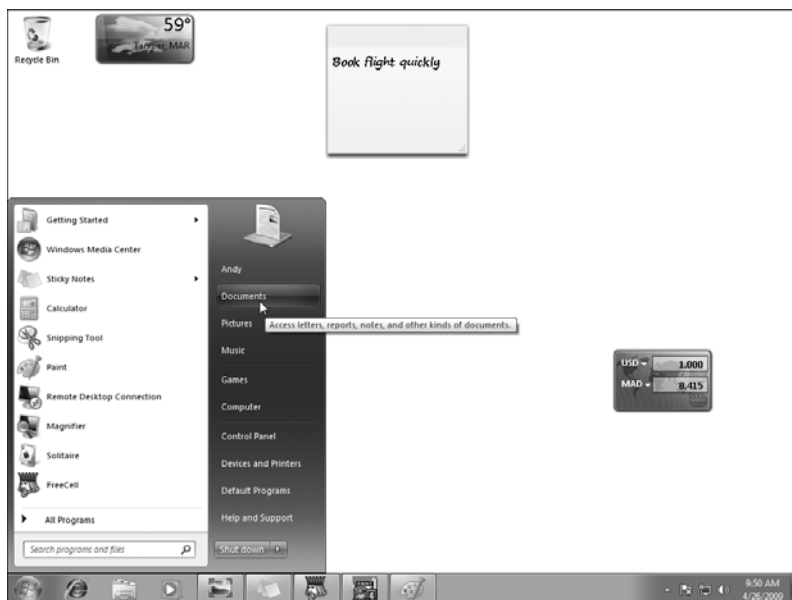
Recycle Bin

59°
Tangier, MAR

Book flight quickly

Getting Started
Windows Media Center
Sticky Notes
Calculator
Snipping Tool
Paint
Remote Desktop Connection
Magnifier
Solitaire
FreeCell

All Programs

Search programs and files

Andy
Documents
Pictures
Music
Games
Computer
Control Panel
Devices and Printers
Default Programs
Help and Support

Shut down

Access letters, reports, notes, and other kinds of documents.

USD 1.000
MAD 8.415

9:50 AM
4/26/2009